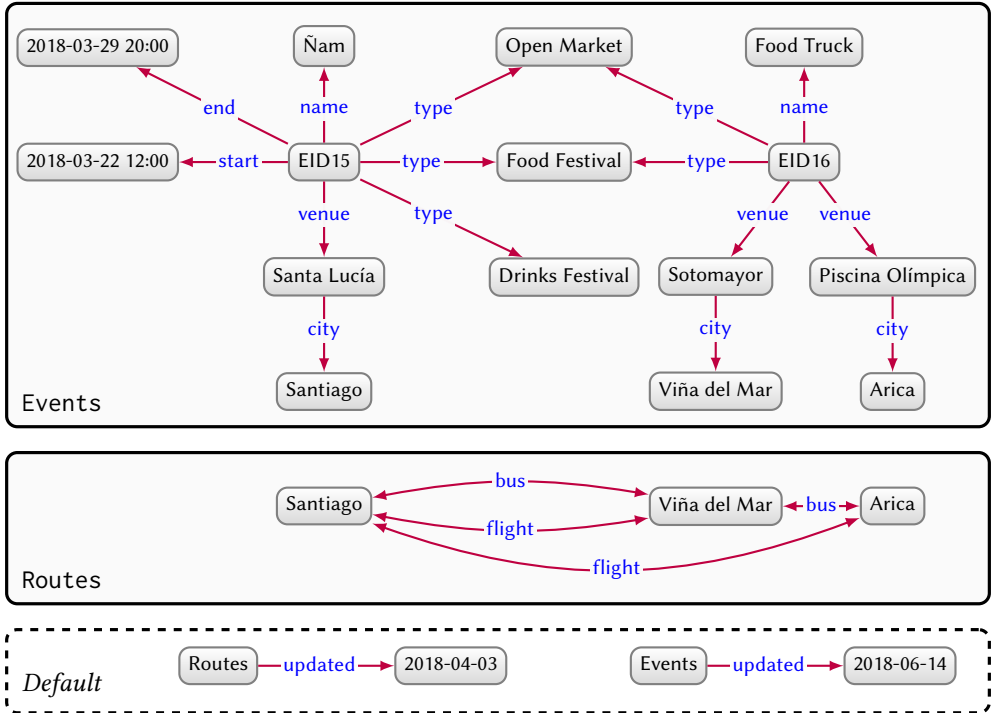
2018-03-29 20:00
Ñam
Open Market
Food Truck
end
name
type
type
name
2018-03-22 12:00
start
EID15
type
Food Festival
type
EID16
venue
type
venue
venue
Santa Lucía
Drinks Festival
Sotomayor
Piscina Olímpica
city
city
city
Santiago
Viña del Mar
Arica
Events

bus
Santiago
Viña del Mar
bus
Arica
flight
flight
Routes

Routes
updated
2018-04-03
Events
updated
2018-06-14
Default